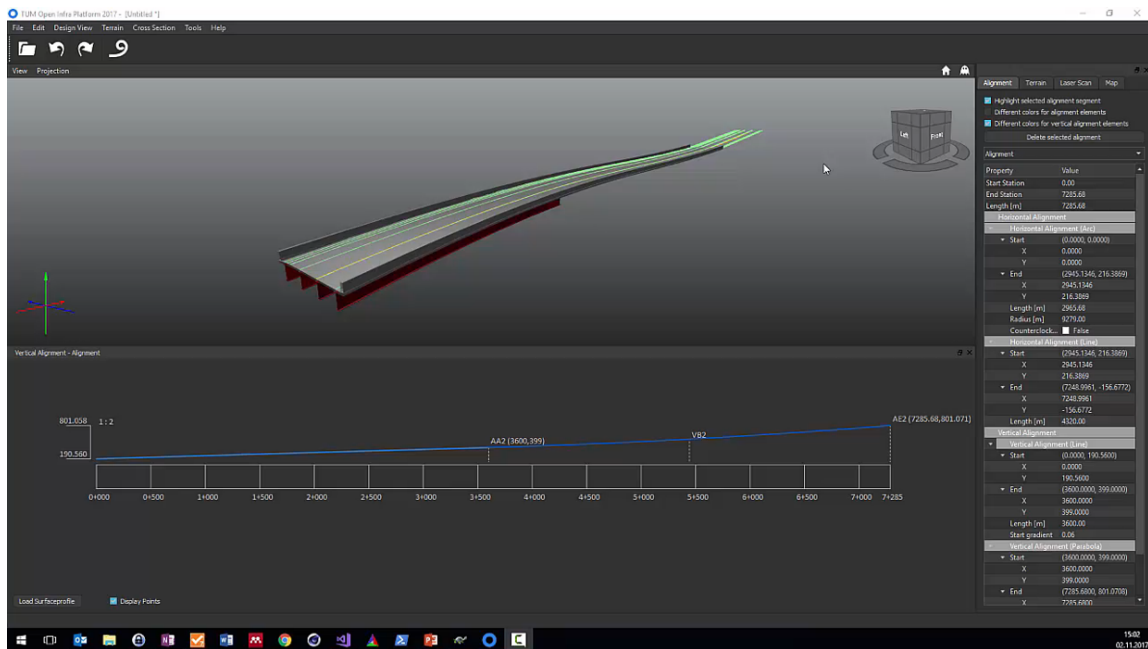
TUM Open Infra Platform 2017 - [Untitled *]

File Edit Design View Terrain Cross Section Tools Help

View Projection

Left Front

Alignment Terrain Laser Scan Map

Highlight selected alignment segment
Different colors for alignment elements
Different colors for vertical alignment elements

Delete selected alignment

Alignment

| Property | Value |
|---|---|
| Start Station | 0.00 |
| End Station | 7285.68 |
| Length [m] | 7285.68 |
| Horizontal Alignment | |
| Horizontal Alignment (Arc) | |
| Start | (0.0000, 0.0000) |
| X | 0.0000 |
| Y | 0.0000 |
| End | (2945.1346, 216.3869) |
| X | 2945.1346 |
| Y | 216.3869 |
| Length [m] | 2965.68 |
| Radius [m] | 9279.00 |
| Counterclock... | False |
| Horizontal Alignment (Line) | |
| Start | (2945.1346, 216.3869) |
| X | 2945.1346 |
| Y | 216.3869 |
| End | (7248.9961, -156.6772) |
| X | 7248.9961 |
| Y | -156.6772 |
| Length [m] | 4320.00 |
| Vertical Alignment | |
| Vertical Alignment (Line) | |
| Start | (0.0000, 190.5600) |
| X | 0.0000 |
| Y | 190.5600 |
| End | (3600.0000, 399.0000) |
| X | 3600.0000 |
| Y | 399.0000 |
| Length [m] | 3600.00 |
| Start gradient | 0.06 |
| Vertical Alignment (Parabola) | |
| Start | (3600.0000, 399.0000) |
| X | 3600.0000 |
| Y | 399.0000 |
| End | (7285.6800, 801.0708) |
| X | 7285.6800 |

Vertical Alignment - Alignment

801.058 1 : 2
190.560
AA2 (3600,399)
VB2
AE2 (7285.68,801.071)

0+000 0+500 1+000 1+500 2+000 2+500 3+000 3+500 4+000 4+500 5+000 5+500 6+000 6+500 7+000 7+285

Load Surfaceprofile
Display Points

15:02
02.11.2017